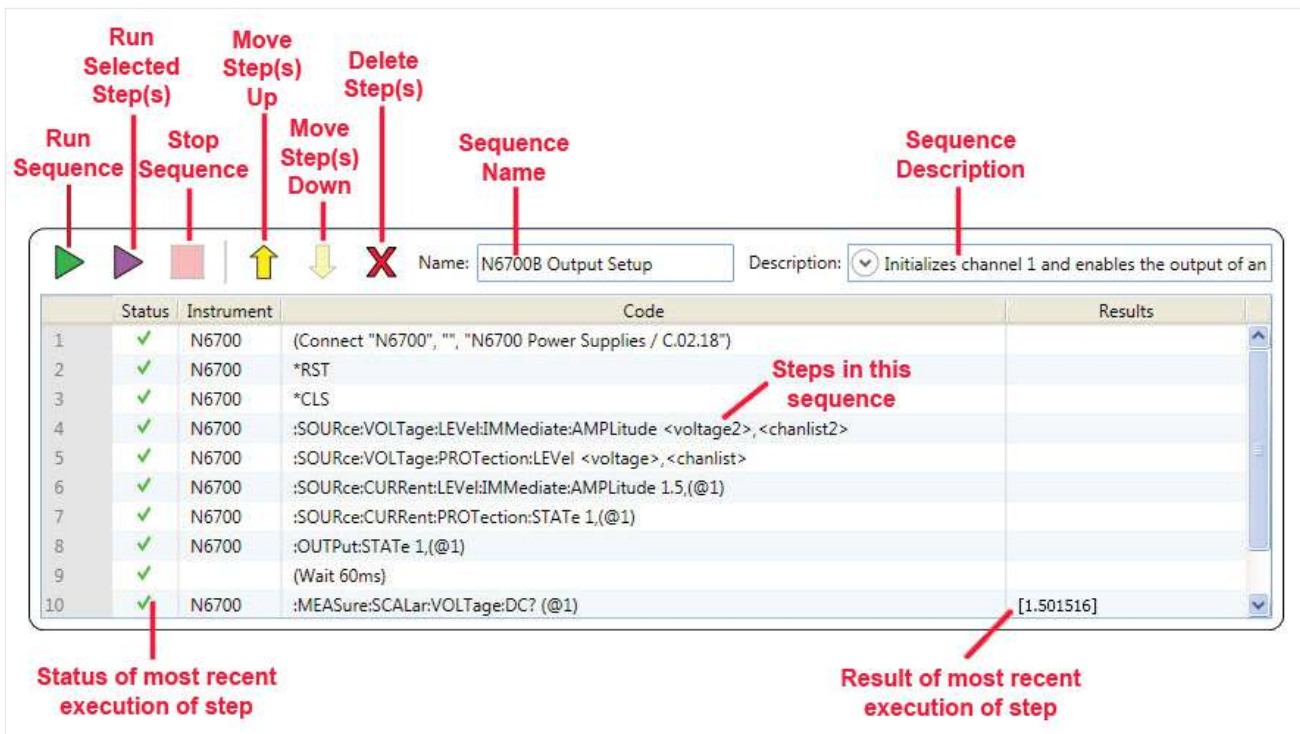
Run Sequence

Run Selected Step(s)

Stop Sequence

Move Step(s) Up

Move Step(s) Down

Delete Step(s)

Sequence Name

Sequence Description

Name: N6700B Output Setup

Description: Initializes channel 1 and enables the output of an

| | Status | Instrument | Code | Results |
|---|---|---|---|---|
| 1 | ✓ | N6700 | (Connect "N6700", "", "N6700 Power Supplies / C.02.18") | |
| 2 | ✓ | N6700 | *RST | |
| 3 | ✓ | N6700 | *CLS | |
| 4 | ✓ | N6700 | :SOURce:VOLTage:LEVel:IMMediate:AMPLitude <voltage2>,<chanlist2> | |
| 5 | ✓ | N6700 | :SOURce:VOLTage:PROTection:LEVel <voltage>,<chanlist> | |
| 6 | ✓ | N6700 | :SOURce:CURRent:LEVel:IMMediate:AMPLitude 1.5,(@1) | |
| 7 | ✓ | N6700 | :SOURce:CURRent:PROTection:STATe 1,(@1) | |
| 8 | ✓ | N6700 | :OUTPut:STATe 1,(@1) | |
| 9 | ✓ | | (Wait 60ms) | |
| 10 | ✓ | N6700 | :MEASure:SCALar:VOLTage:DC? (@1) | [1.501516] |

Steps in this sequence

Status of most recent execution of step

Result of most recent execution of step